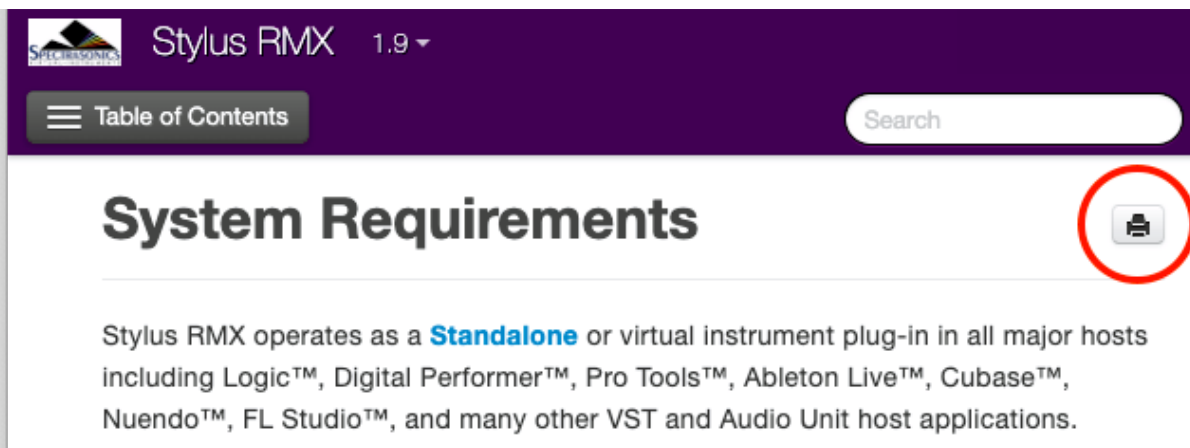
SPECTRASONICS

Stylus RMX 1.9

Table of Contents

Search

System Requirements

Stylus RMX operates as a Standalone or virtual instrument plug-in in all major hosts including Logic™, Digital Performer™, Pro Tools™, Ableton Live™, Cubase™, Nuendo™, FL Studio™, and many other VST and Audio Unit host applications.